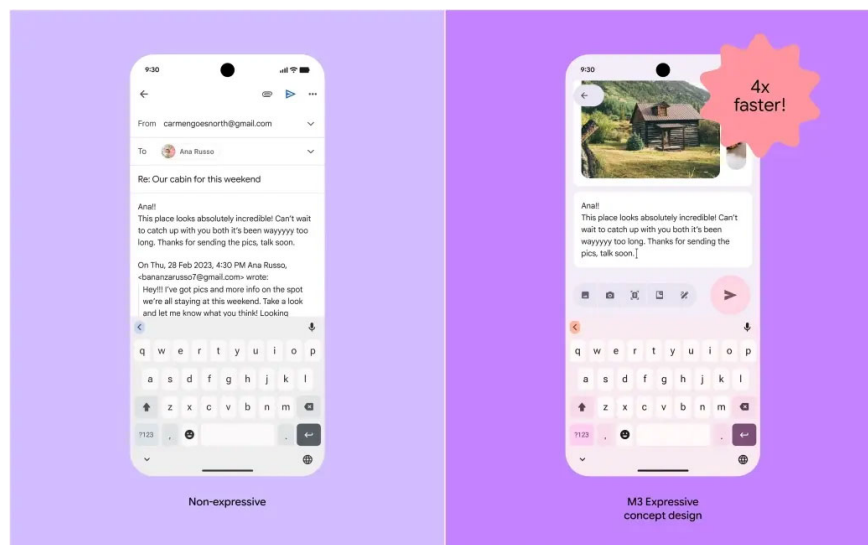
9:30

From carmengoesnorth@gmail.com

To Ana Russo

Re: Our cabin for this weekend

Ana!!
This place looks absolutely incredible! Can't wait to catch up with you both it's been wayyyyy too long. Thanks for sending the pics, talk soon.

On Thu, 28 Feb 2023, 4:30 PM Ana Russo, <bananzarusso7@gmail.com> wrote:
Hey!!! I've got pics and more info on the spot we're all staying at this weekend. Take a look and let me know what you think! Looking

q w e r t y u i o p
a s d f g h j k l
z x c v b n m
?123 , .

Non-expressive

9:30

4x faster!

Ana!!
This place looks absolutely incredible! Can't wait to catch up with you both it's been wayyyyy too long. Thanks for sending the pics, talk soon.

q w e r t y u i o p
a s d f g h j k l
z x c v b n m
?123 , .

M3 Expressive concept design